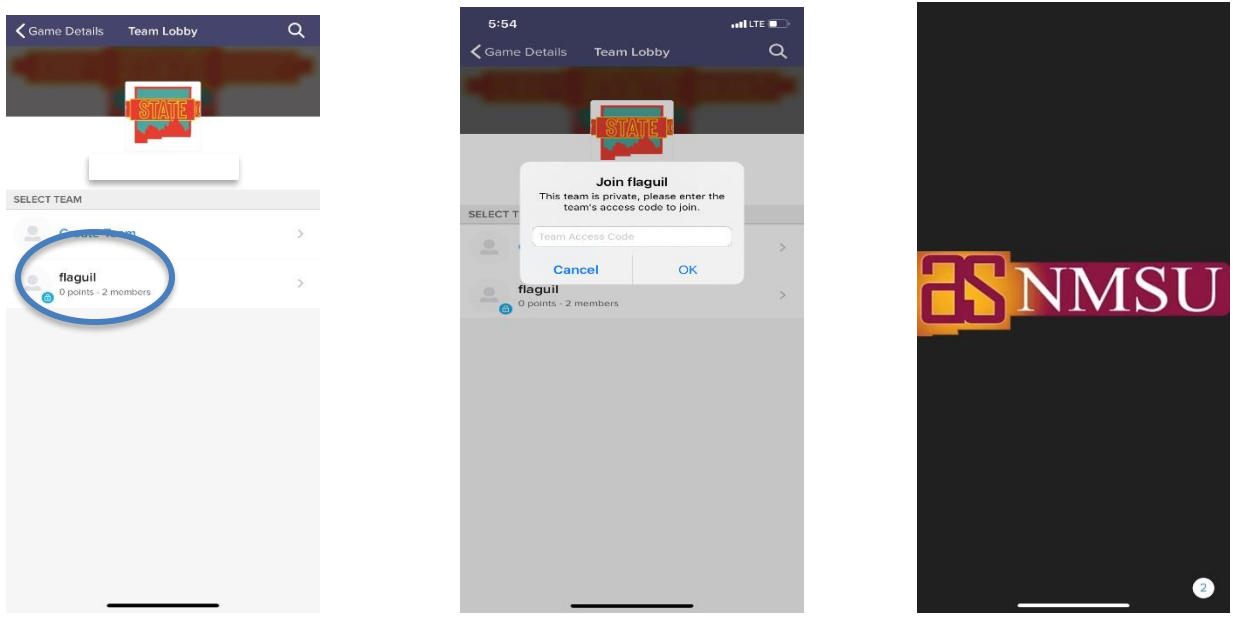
Game Details Team Lobby

STATE

SELECT TEAM

Create Team

flaguil
0 points · 2 members

5:54 LTE

Game Details Team Lobby

STATE

Join flaguil
This team is private, please enter the team's access code to join.

Team Access Code

Cancel OK

SELECT T

flaguil
0 points · 2 members

aS NMSU

2